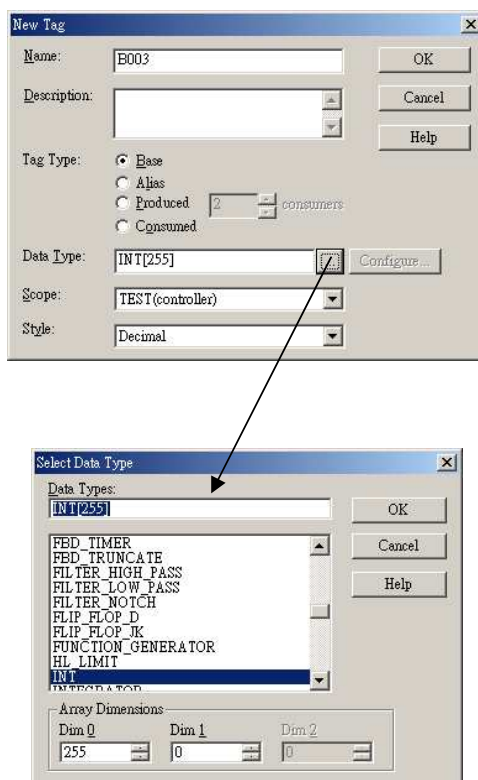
New Tag

Name: B003
Description:
Tag Type: Base
Alias
Produced 2 consumers
Consumed
Data Type: INT[255] ... Configure...
Scope: TEST(controller)
Style: Decimal

OK
Cancel
Help

Select Data Type

Data Types:
INT[255]

FBD_TIMER
FBD_TRUNCATE
FILTER_HIGH_PASS
FILTER_LOW_PASS
FILTER_NOTCH
FLIP_FLOP_D
FLIP_FLOP_JK
FUNCTION_GENERATOR
HL_LIMIT
INT
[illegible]

OK
Cancel
Help

Array Dimensions
Dim 0 Dim 1 Dim 2
255 0 0